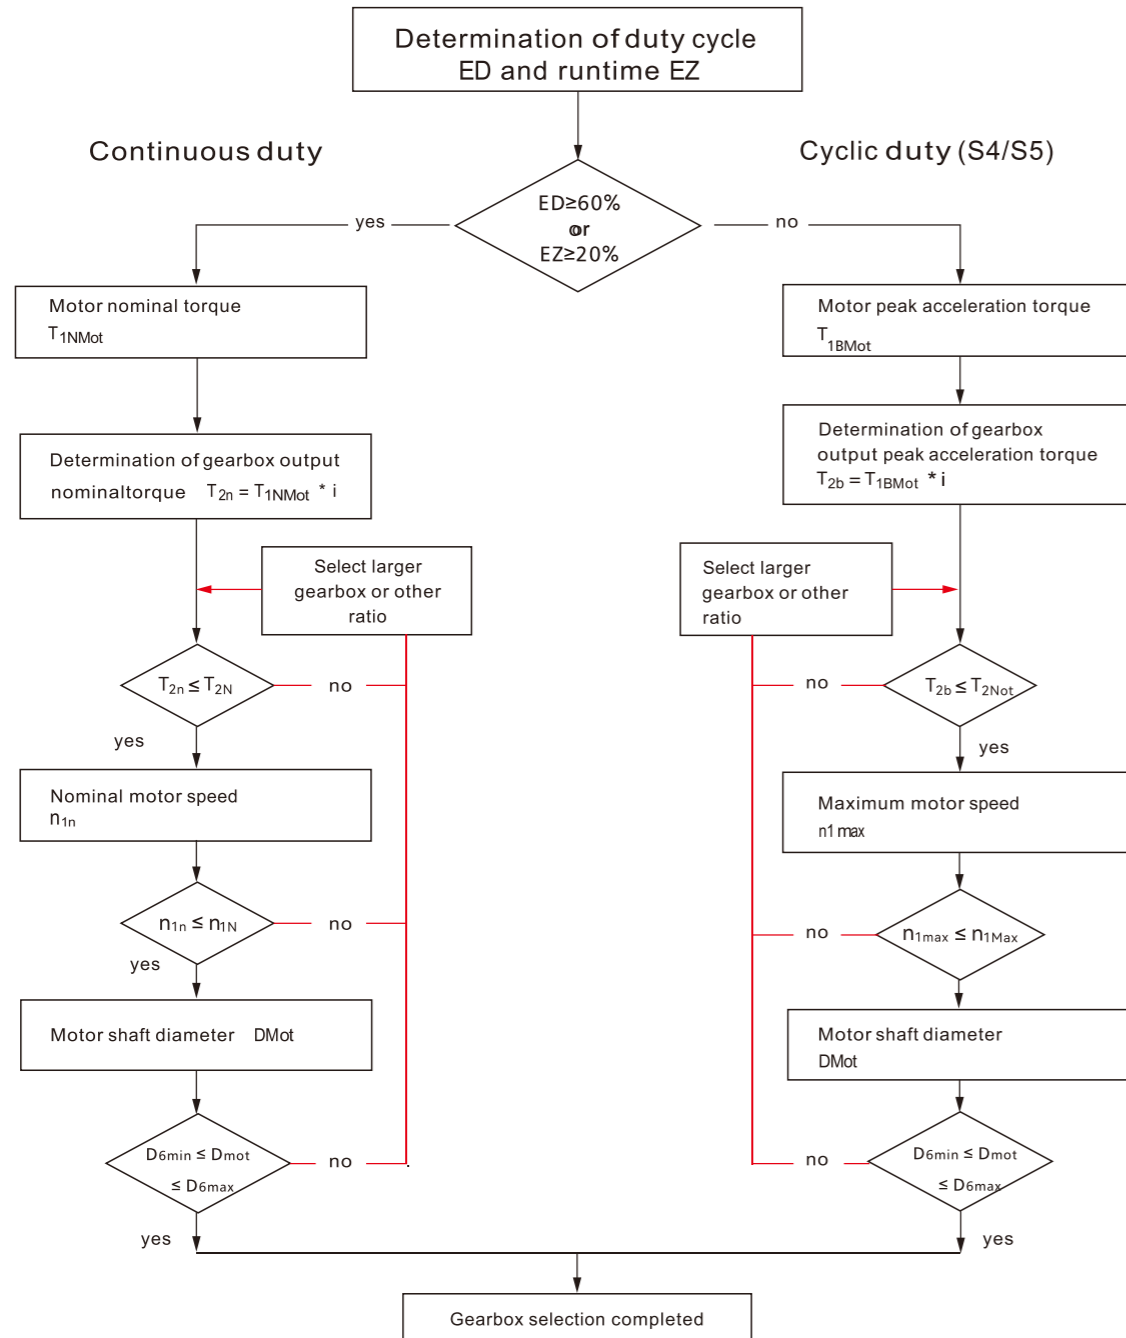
Determination of duty cycle
ED and runtime EZ

Continuous duty

Cyclic duty (S4/S5)

ED≥60%
or
EZ≥20%

yes

no

Motor nominal torque
$T_{1NMot}$

Motor peak acceleration torque
$T_{1BMot}$

Determination of gearbox output nominaltorque $T_{2n} = T_{1NMot} * i$

Determination of gearbox output peak acceleration torque
$T_{2b} = T_{1BMot} * i$

Select larger gearbox or other ratio

Select larger gearbox or other ratio

$T_{2n} \leq T_{2N}$

no

no

$T_{2b} \leq T_{2Not}$

yes

yes

Nominal motor speed
$n_{1n}$

Maximum motor speed
n1 max

$n_{1n} \leq n_{1N}$

no

no

$n_{1max} \leq n_{1Max}$

yes

Motor shaft diameter DMot

Motor shaft diameter
DMot

$D6_{min} \leq D_{mot} \leq D6_{max}$

no

no

$D6_{min} \leq D_{mot} \leq D6_{max}$

yes

yes

Gearbox selection completed